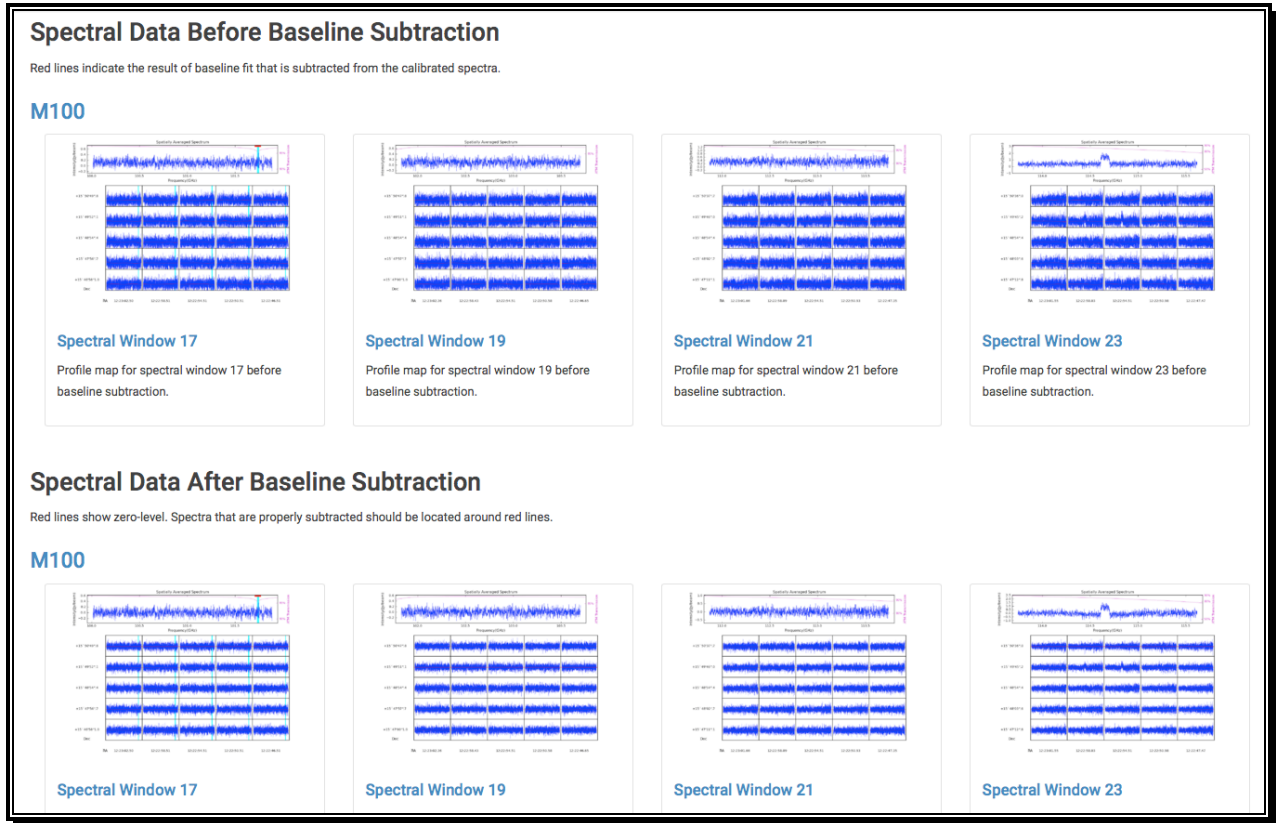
Spectral Data Before Baseline Subtraction

Red lines indicate the result of baseline fit that is subtracted from the calibrated spectra.

M100

Spatially Averaged Spectrum

Spectral Window 17

Profile map for spectral window 17 before baseline subtraction.

Spatially Averaged Spectrum

Spectral Window 19

Profile map for spectral window 19 before baseline subtraction.

Spatially Averaged Spectrum

Spectral Window 21

Profile map for spectral window 21 before baseline subtraction.

Spatially Averaged Spectrum

Spectral Window 23

Profile map for spectral window 23 before baseline subtraction.

Spectral Data After Baseline Subtraction

Red lines show zero-level. Spectra that are properly subtracted should be located around red lines.

M100

Spatially Averaged Spectrum

Spectral Window 17

Spatially Averaged Spectrum

Spectral Window 19

Spatially Averaged Spectrum

Spectral Window 21

Spatially Averaged Spectrum

Spectral Window 23